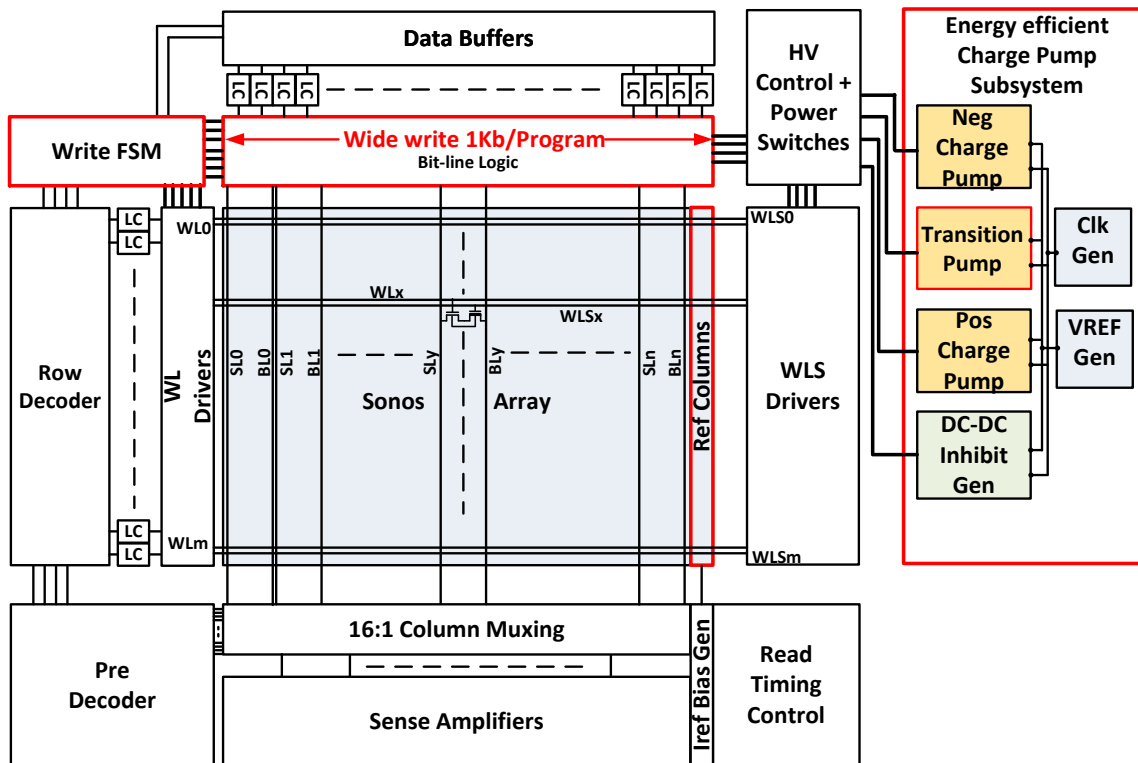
Data Buffers

LC LC LC LC

LC LC LC LC

HV Control + Power Switches

Energy efficient Charge Pump Subsystem

Write FSM

Wide write 1Kb/Program
Bit-line Logic

Neg Charge Pump

Transition Pump

Clk Gen

Pos Charge Pump

VREF Gen

DC-DC Inhibit Gen

LC
LC
WL0

WLS0

WLx

WLSx

Row Decoder

WL Drivers

SL0 BL0 SL1 BL1 SLy BLy SLn BLn

Sonos Array

Ref Columns

WLS Drivers

LC
LC
WLm

WLSm

Pre Decoder

16:1 Column Muxing

Iref Bias Gen

Read Timing Control

Sense Amplifiers